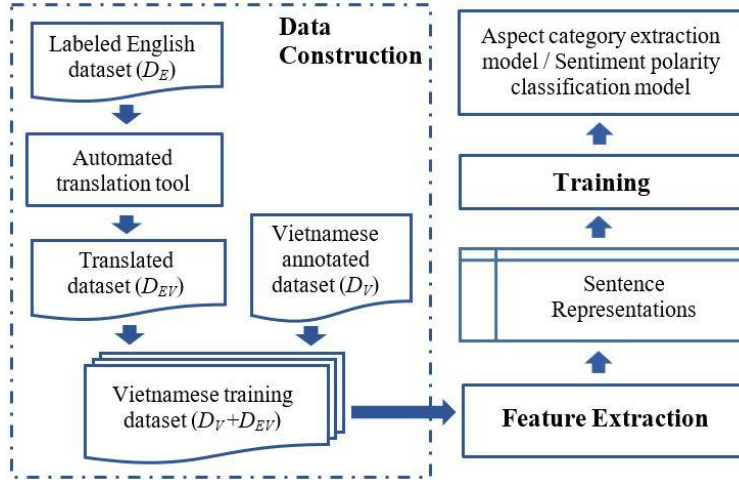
Data Construction

Labeled English dataset ($D_E$)

Automated translation tool

Translated dataset ($D_{EV}$)

Vietnamese annotated dataset ($D_V$)

Vietnamese training dataset ($D_V$+$D_{EV}$)

Feature Extraction

Sentence Representations

Training

Aspect category extraction model / Sentiment polarity classification model